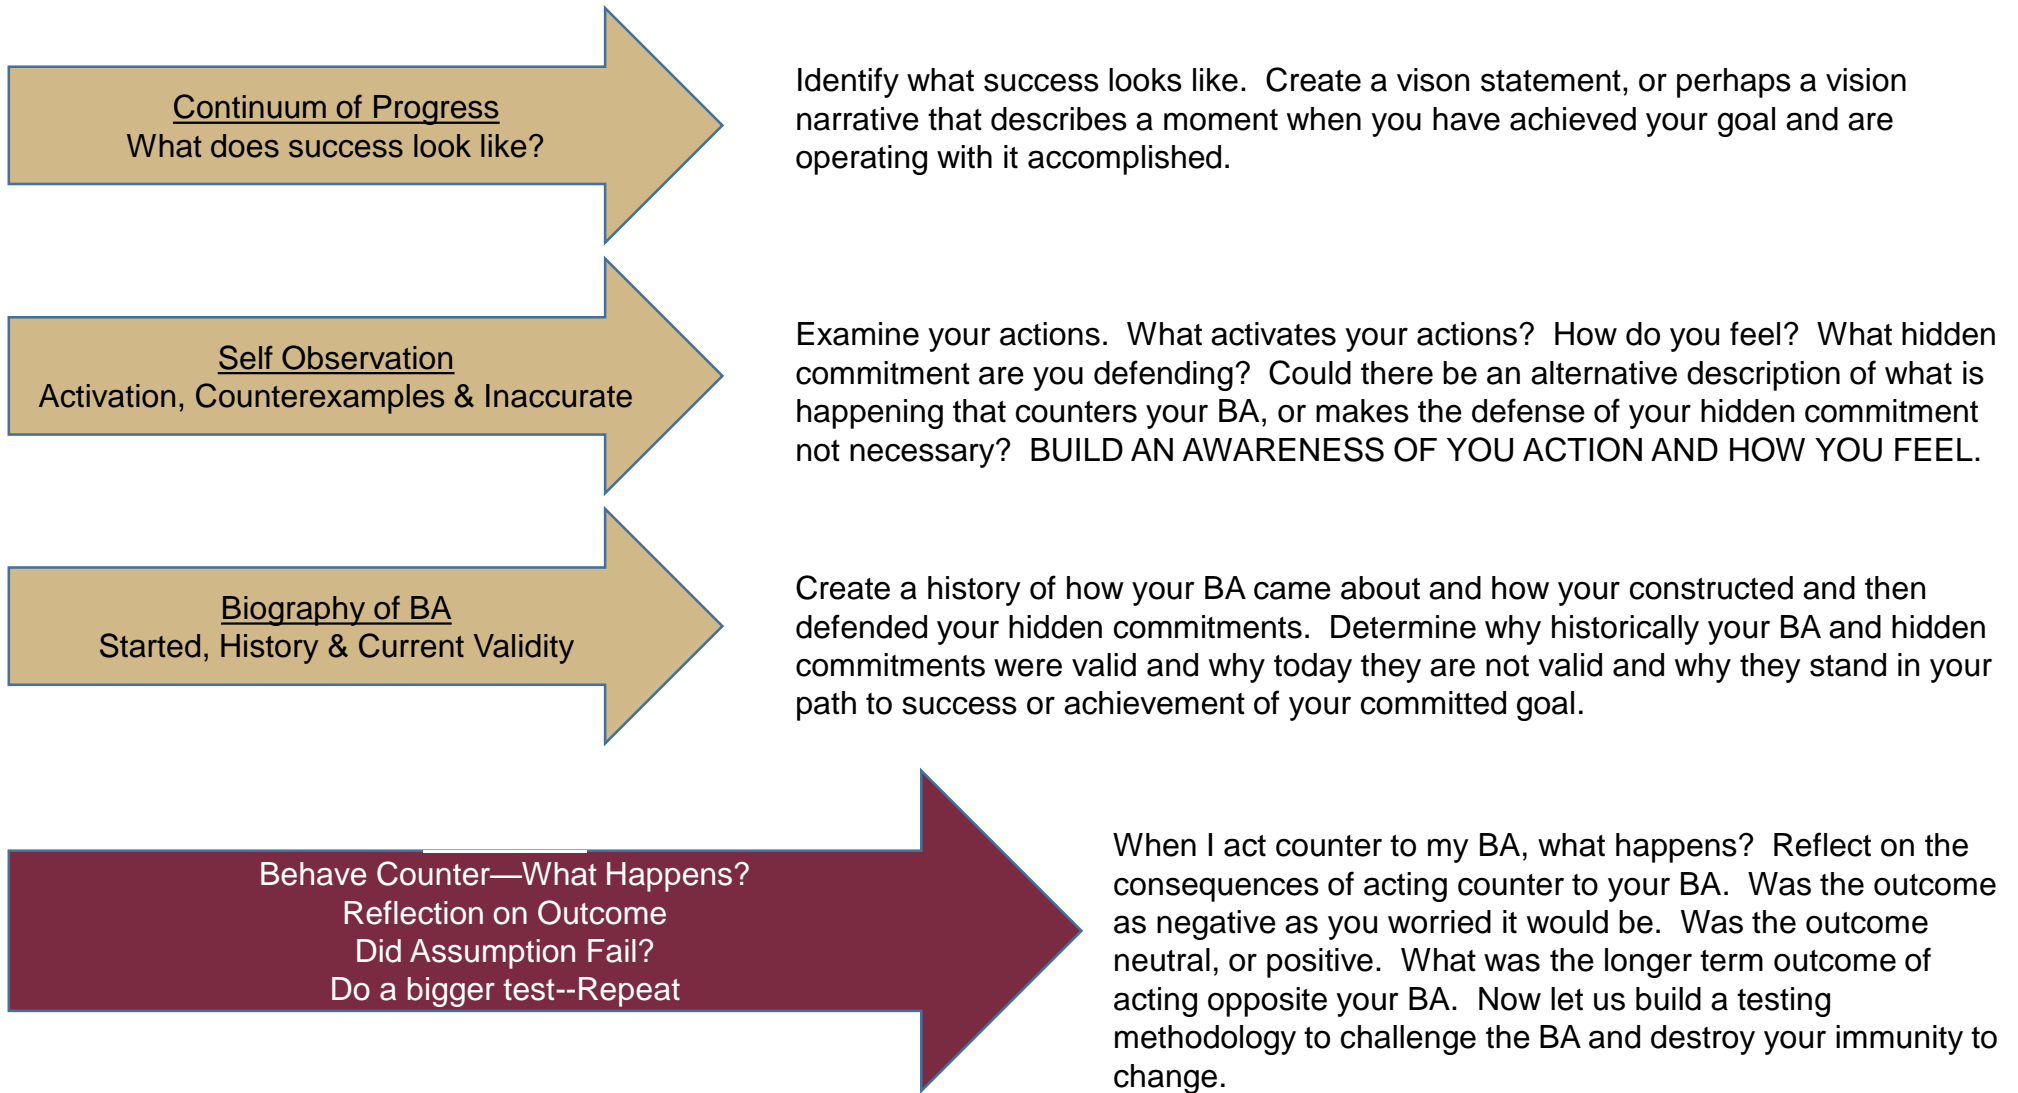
Continuum of Progress
What does success look like?

Identify what success looks like. Create a vison statement, or perhaps a vision narrative that describes a moment when you have achieved your goal and are operating with it accomplished.

Self Observation
Activation, Counterexamples & Inaccurate

Examine your actions. What activates your actions? How do you feel? What hidden commitment are you defending? Could there be an alternative description of what is happening that counters your BA, or makes the defense of your hidden commitment not necessary? BUILD AN AWARENESS OF YOU ACTION AND HOW YOU FEEL.

Biography of BA
Started, History & Current Validity

Create a history of how your BA came about and how your constructed and then defended your hidden commitments. Determine why historically your BA and hidden commitments were valid and why today they are not valid and why they stand in your path to success or achievement of your committed goal.

Behave Counter—What Happens?
Reflection on Outcome
Did Assumption Fail?
Do a bigger test--Repeat

When I act counter to my BA, what happens? Reflect on the consequences of acting counter to your BA. Was the outcome as negative as you worried it would be. Was the outcome neutral, or positive. What was the longer term outcome of acting opposite your BA. Now let us build a testing methodology to challenge the BA and destroy your immunity to change.